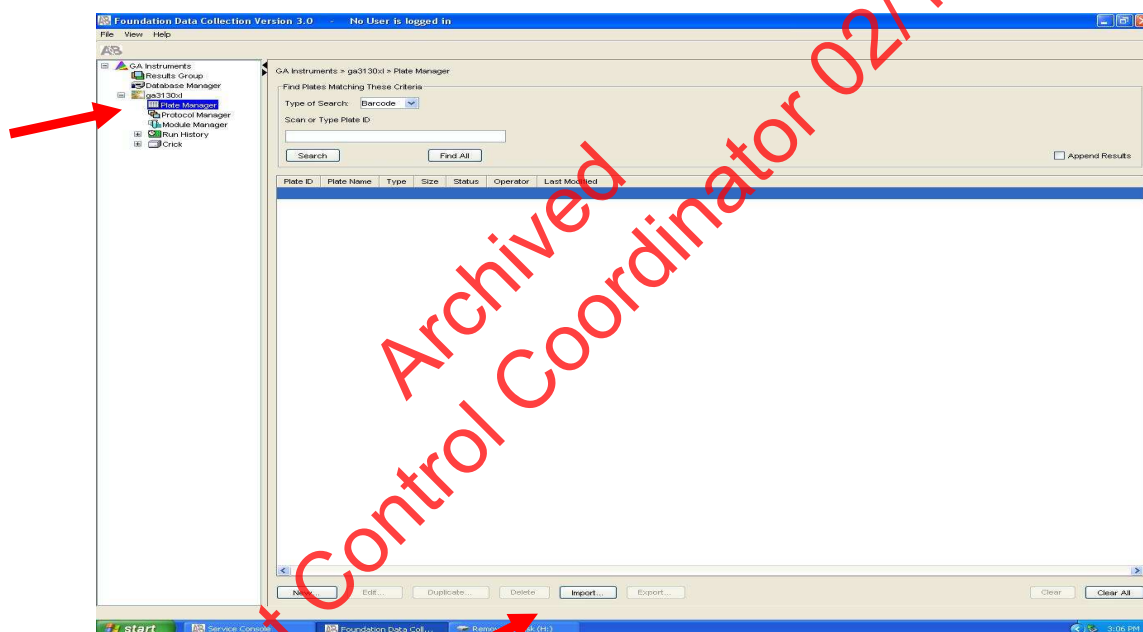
Foundation Data Collection Version 3.0 - No User is logged in

File View Help

GA Instruments
Results Group
Database Manager
ga3130xl
Plate Manager
Protocol Manager
Module Manager
Run History
Crick

GA Instruments > ga3130xl > Plate Manager

Find Plates Matching These Criteria

Type of Search: Barcode

Scan or Type Plate ID

Search Find All

Append Results

| Plate ID | Plate Name | Type | Size | Status | Operator | Last Modified |
|---|---|---|---|---|---|---|

New... Edit... Duplicate... Delete Import... Export... Clear Clear All

start Service Console Foundation Data Coll... Remo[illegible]sk (H:) 3:06 PM

Archived
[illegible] Control Coordinator 02/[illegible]